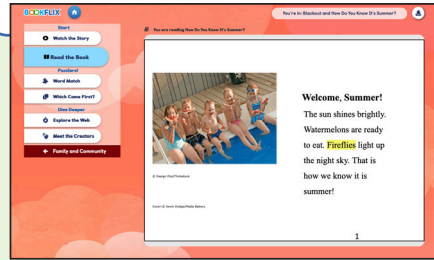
BOOKFLIX

You're in: Blackout and How Do You Know It's Summer?

Start
Watch the Story
Read the Book
Puzzlers!
Word Match
Which Came First?
Dive Deeper
Explore the Web
Meet the Creators
Family and Community

You are reading How Do You Know It's Summer?

© Design Pics/Thinkstock

Cover © Kevin Dodge/Media Bakery

Welcome, Summer!

The sun shines brightly. Watermelons are ready to eat. Fireflies light up the night sky. That is how we know it is summer!

1